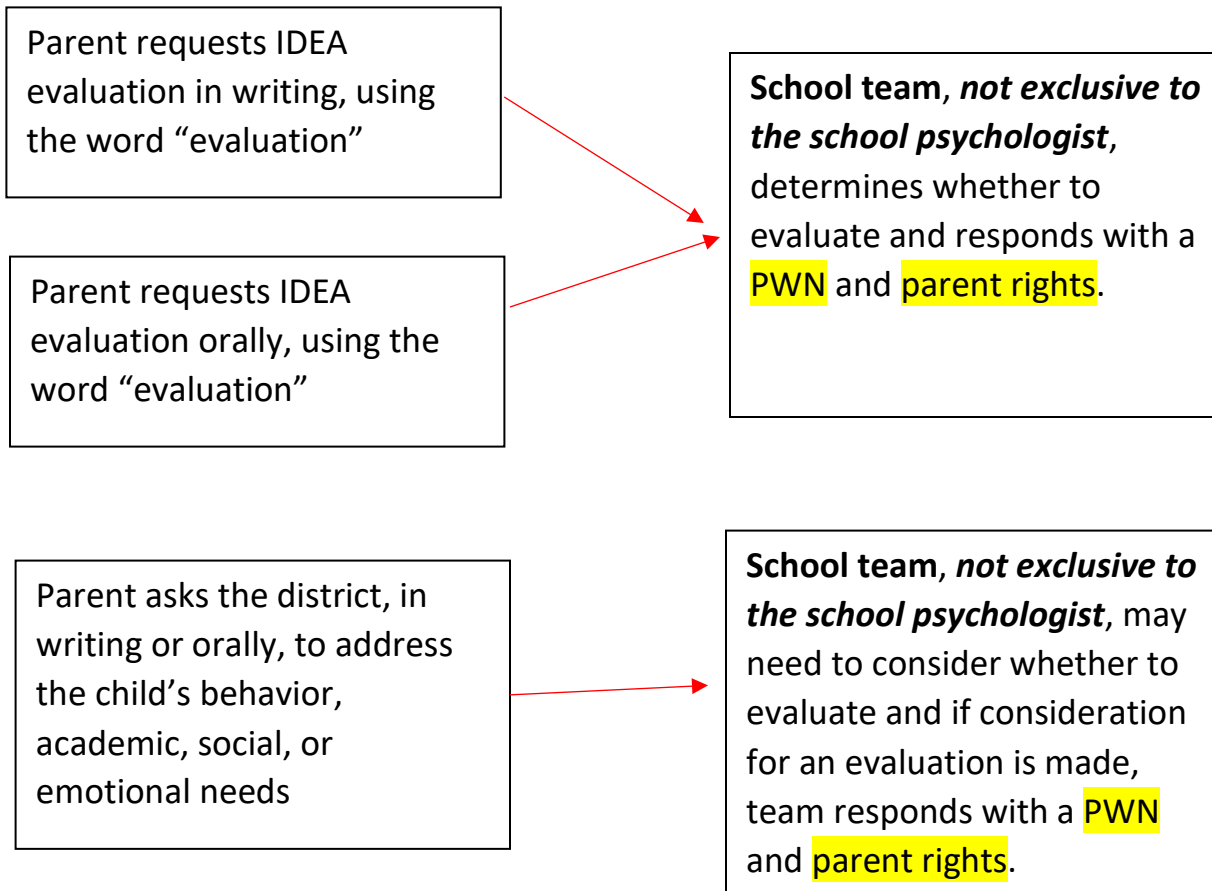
Parent requests IDEA evaluation in writing, using the word “evaluation”

Parent requests IDEA evaluation orally, using the word “evaluation”

**School team**, ***not exclusive to the school psychologist***, determines whether to evaluate and responds with a PWN and parent rights.

Parent asks the district, in writing or orally, to address the child’s behavior, academic, social, or emotional needs

**School team**, ***not exclusive to the school psychologist***, may need to consider whether to evaluate and if consideration for an evaluation is made, team responds with a PWN and parent rights.